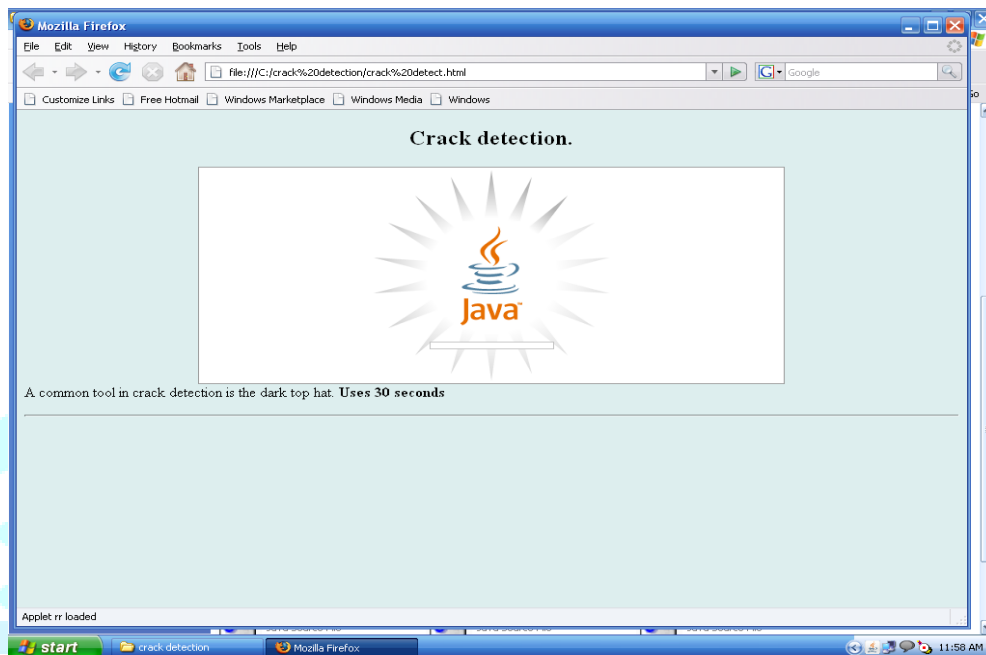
Mozilla Firefox

File Edit View History Bookmarks Tools Help

file:///C:/crack%20detection/crack%20detect.html

Google

Customize Links Free Hotmail Windows Marketplace Windows Media Windows

Crack detection.

Java

A common tool in crack detection is the dark top hat. **Uses 30 seconds**

Applet rr loaded

start crack detection Mozilla Firefox 11:58 AM